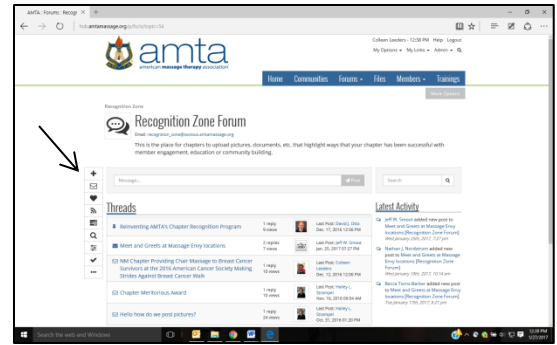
AMTA: Forums: Recogn ×  +

hub.amtamassage.org/pfs/p/topic/34

Colleen Leaders - 12:58 PM  Help  Logout
My Options ▾  My Links ▾  Admin ▾

amta
american massage therapy association

Home  Communities  Forums ▾  Files  Members ▾  Trainings

More Options

Recognition Zone

Recognition Zone Forum

Email: recognition_zone@socious.amtamassage.org

This is the place for chapters to upload pictures, documents, etc. that highlight ways that your chapter has been successful with member engagement, education or community building.

Message...  Post

Search

Threads

Reinventing AMTA's Chapter Recognition Program  1 reply 9 views  Last Post: David J. Otis Dec. 17, 2016 12:08 PM

Meet and Greets at Massage Envy locations  2 replies 7 views  Last Post: Jeff W. Smoot Jan. 20, 2017 01:27 PM

NM Chapter Providing Chair Massage to Breast Cancer Survivors at the 2016 American Cancer Society Making Strides Against Breast Cancer Walk  1 reply 13 views  Last Post: Colleen Leaders Dec. 12, 2016 12:00 PM

Chapter Meritorious Award  1 reply 15 views  Last Post: Hailey L. Grannan Nov. 16, 2016 09:54 AM

Hello how do we post pictures?  1 reply 24 views  Last Post: Hailey L. Grannan Oct. 31, 2016 01:20 PM

Latest Activity

Jeff W. Smoot added new post to Meet and Greets at Massage Envy locations [Recognition Zone Forum] Wed January 20th, 2017 1:27 pm

Nathan J. Nordstrom added new post to Meet and Greets at Massage Envy locations [Recognition Zone Forum] Wed January 18th, 2017 10:14 am

Becca Toms-Barker added new post to Meet and Greets at Massage Envy locations [Recognition Zone Forum] Tue January 17th, 2017 4:27 pm

Search the web and Windows

12:58 PM
1/27/2017